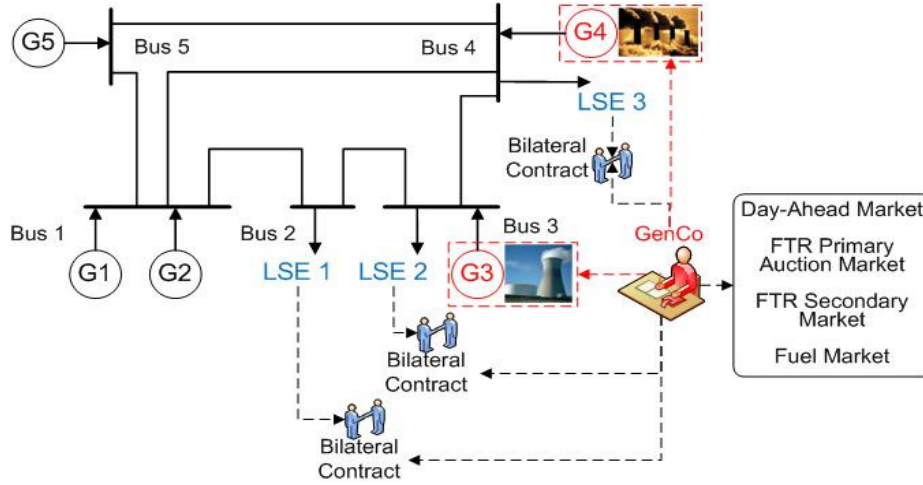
G5
Bus 5
Bus 4
G4
LSE 3
Bilateral Contract
Bus 1
Bus 2
Bus 3
G1
G2
LSE 1
LSE 2
G3
GenCo
Day-Ahead Market
FTR Primary Auction Market
FTR Secondary Market
Fuel Market
Bilateral Contract
Bilateral Contract